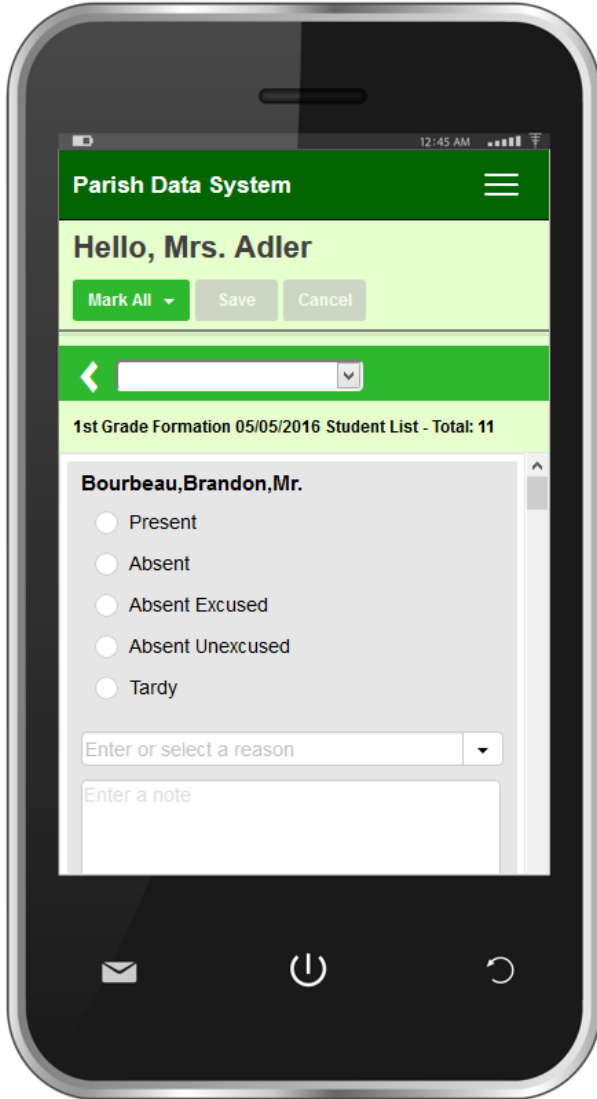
12:45 AM

Parish Data System

Hello, Mrs. Adler

Mark All

Save

Cancel

1st Grade Formation 05/05/2016 Student List - Total: 11

Bourbeau,Brandon,Mr.

Present

Absent

Absent Excused

Absent Unexcused

Tardy

Enter or select a reason

Enter a note